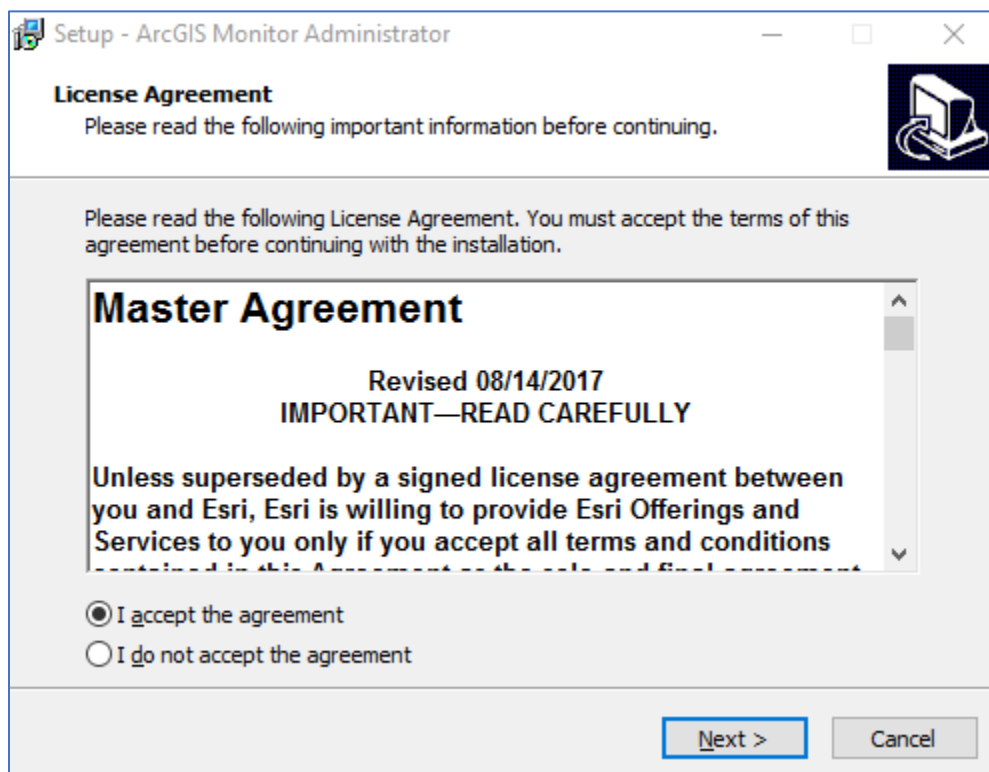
Setup - ArcGIS Monitor Administrator

License Agreement
Please read the following important information before continuing.

Please read the following License Agreement. You must accept the terms of this agreement before continuing with the installation.

Master Agreement

Revised 08/14/2017
IMPORTANT—READ CAREFULLY

Unless superseded by a signed license agreement between you and Esri, Esri is willing to provide Esri Offerings and Services to you only if you accept all terms and conditions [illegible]

I accept the agreement
I do not accept the agreement

Next >
Cancel